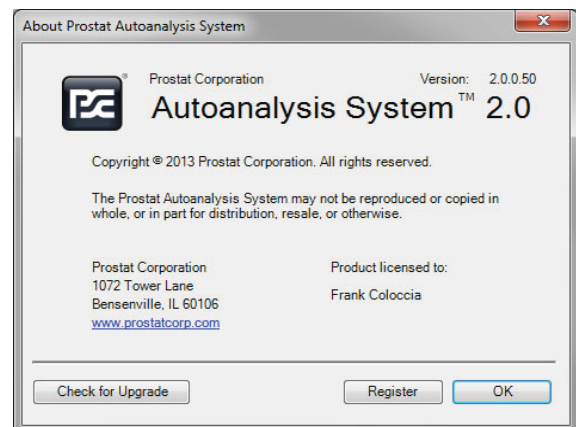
About Prostat Autoanalysis System

Prostat Corporation

Version: 2.0.0.50

Autoanalysis System™ 2.0

Copyright © 2013 Prostat Corporation. All rights reserved.

The Prostat Autoanalysis System may not be reproduced or copied in whole, or in part for distribution, resale, or otherwise.

Prostat Corporation
1072 Tower Lane
Bensenville, IL 60106
www.prostatcorp.com

Product licensed to:

Frank Coloccia

Check for Upgrade

Register

OK